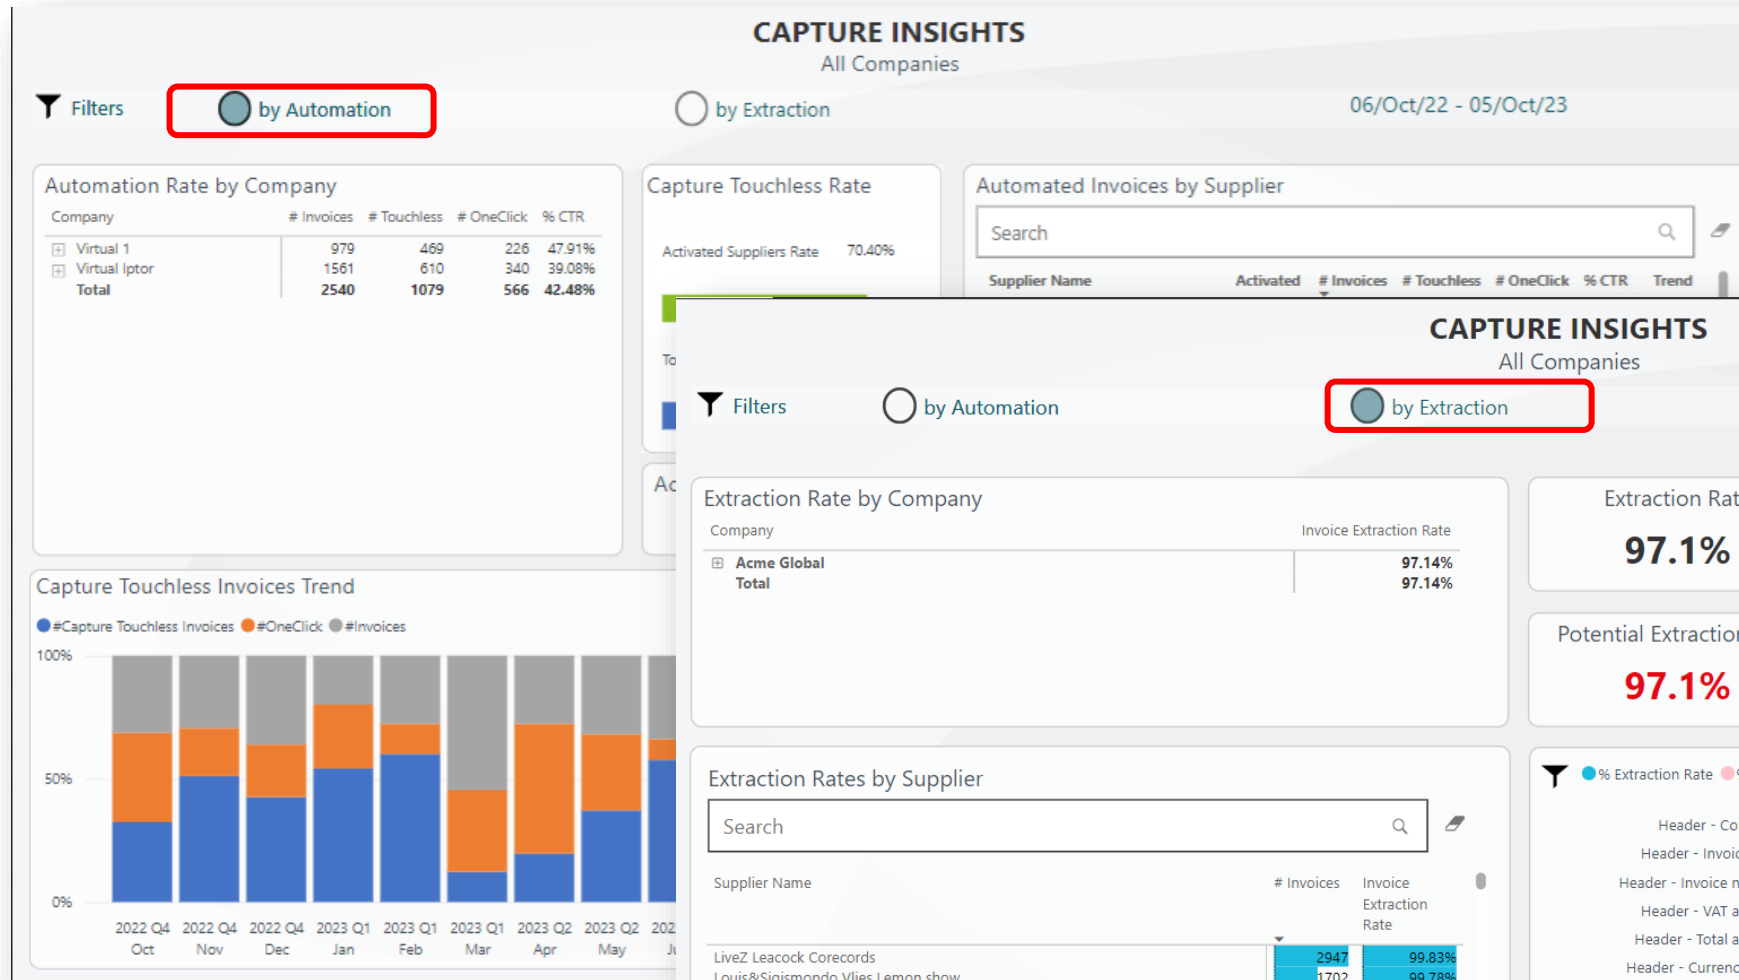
CAPTURE INSIGHTS
All Companies

Filters
by Automation
by Extraction
06/Oct/22 - 05/Oct/23

Automation Rate by Company

| Company | # Invoices | # Touchless | # OneClick | % CTR |
|---|---|---|---|---|
| Virtual 1 | 979 | 469 | 226 | 47.91% |
| Virtual Iptor | 1561 | 610 | 340 | 39.08% |
| Total | 2540 | 1079 | 566 | 42.48% |

Capture Touchless Rate
Activated Suppliers Rate 70.40%
To
Ac

Automated Invoices by Supplier
Search
Supplier Name Activated # Invoices # Touchless # OneClick % CTR Trend

Capture Touchless Invoices Trend
#Capture Touchless Invoices #OneClick #Invoices
100%
50%
0%
2022 Q4 Oct
2022 Q4 Nov
2022 Q4 Dec
2023 Q1 Jan
2023 Q1 Feb
2023 Q1 Mar
2023 Q2 Apr
2023 Q2 May
202 Ju

CAPTURE INSIGHTS
All Companies

Filters
by Automation
by Extraction

Extraction Rate by Company

| Company | Invoice Extraction Rate |
|---|---|
| Acme Global | 97.14% |
| Total | 97.14% |

Extraction Rat
97.1%

Potential Extractio
97.1%

Extraction Rates by Supplier
Search

| Supplier Name | # Invoices | Invoice Extraction Rate |
|---|---|---|
| LiveZ Leacock Corecords | 2947 | 99.83% |
| Louis&Sigismondo Vlies Lemon show | 1702 | 99.78% |

% Extraction Rate
Header - Co
Header - Invoi
Header - Invoice n
Header - VAT a
Header - Total a
Header - Curren